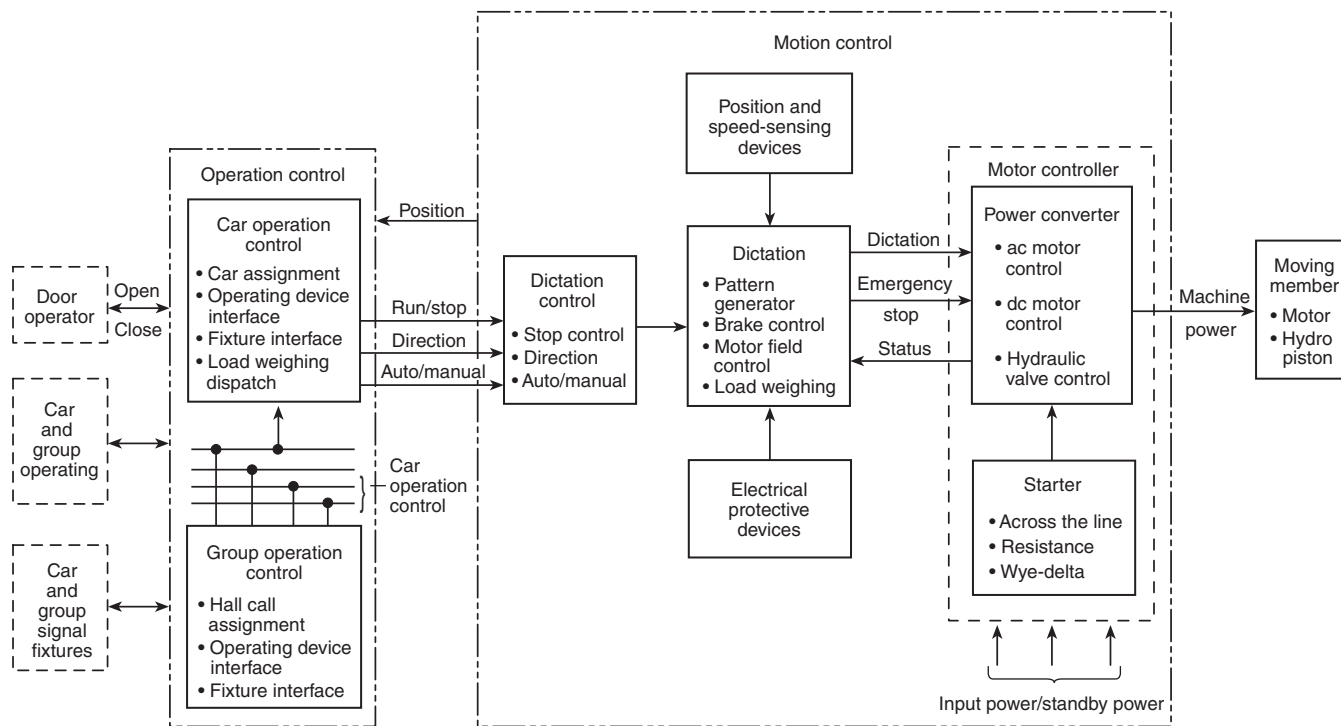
Motion control

Position and speed-sensing devices

Motor controller

Operation control

Position

Car operation control
• Car assignment
• Operating device interface
• Fixture interface
• Load weighing dispatch

Door operator

Open

Close

Run/stop

Direction

Auto/manual

Dictation control
• Stop control
• Direction
• Auto/manual

Dictation
• Pattern generator
• Brake control
• Motor field control
• Load weighing

Dictation

Emergency stop

Status

Power converter
• ac motor control
• dc motor control
• Hydraulic valve control

Machine power

Moving member
• Motor
• Hydro piston

Car and group operating

Car operation control

Electrical protective devices

Starter
• Across the line
• Resistance
• Wye-delta

Car and group signal fixtures

Group operation control
• Hall call assignment
• Operating device interface
• Fixture interface

Input power/standby power